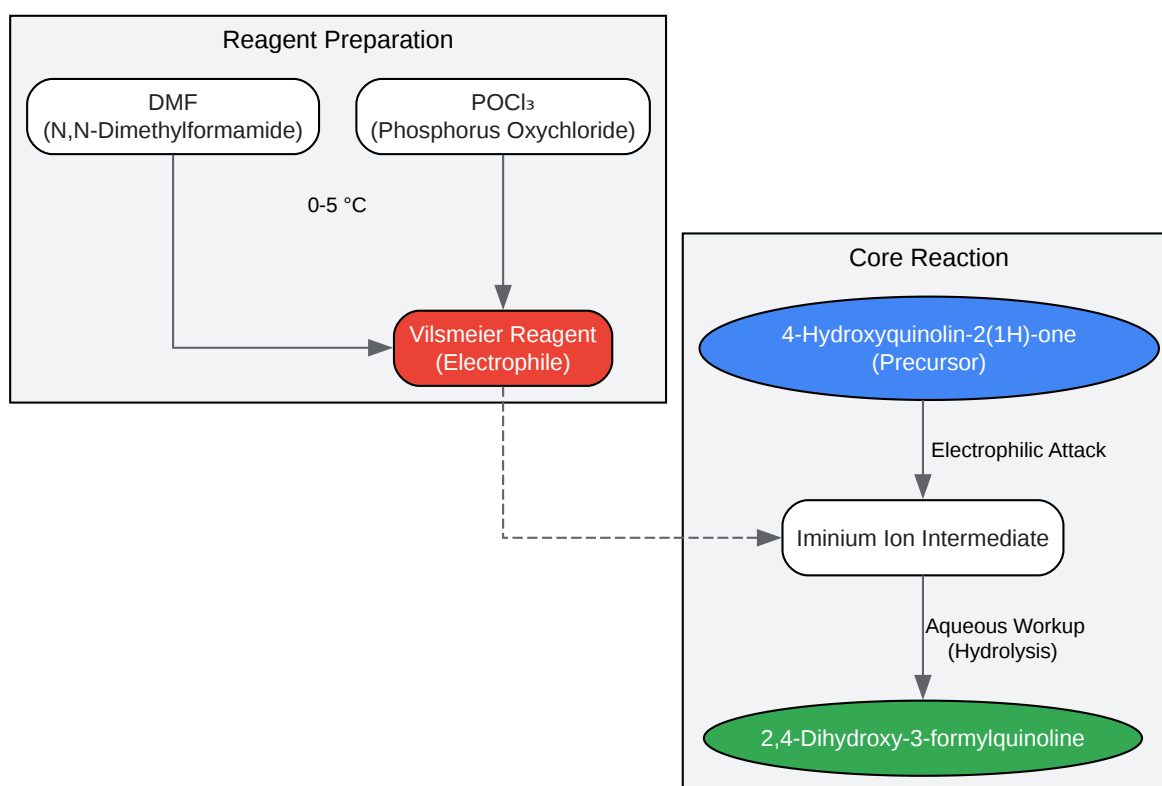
Reagent Preparation

DMF
(N,N-Dimethylformamide)

$POCl_3$
(Phosphorus Oxychloride)

0-5 °C

Vilsmeier Reagent
(Electrophile)

Core Reaction

4-Hydroxyquinolin-2(1H)-one
(Precursor)

Electrophilic Attack

Iminium Ion Intermediate

Aqueous Workup
(Hydrolysis)

2,4-Dihydroxy-3-formylquinoline